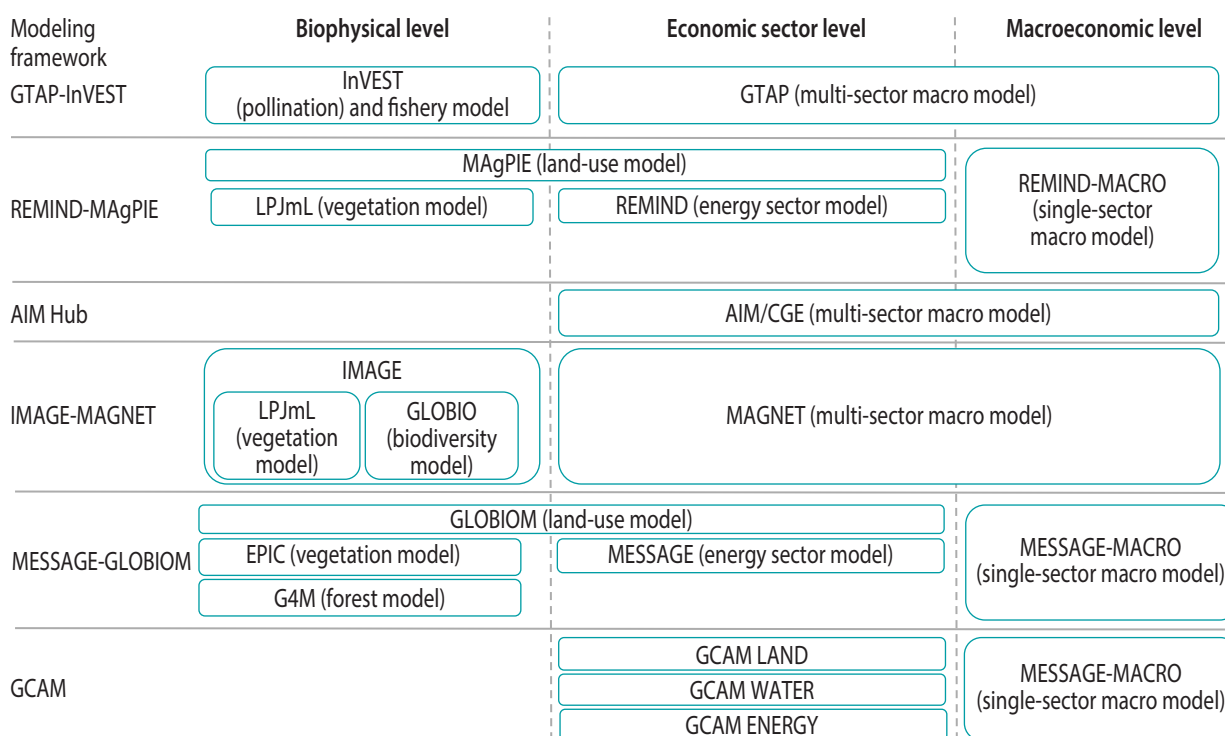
| Modeling framework | Biophysical level | Economic sector level | Macroeconomic level |
|---|---|---|---|
| GTAP-InVEST | InVEST (pollination) and fishery model | GTAP (multi-sector macro model) | |
| REMIND-MAgPIE | MAgPIE (land-use model); LPJmL (vegetation model) | REMIND (energy sector model) | REMIND-MACRO (single-sector macro model) |
| AIM Hub | | AIM/CGE (multi-sector macro model) | |
| IMAGE-MAGNET | IMAGE: LPJmL (vegetation model); GLOBIO (biodiversity model) | MAGNET (multi-sector macro model) | |
| MESSAGE-GLOBIOM | GLOBIOM (land-use model); EPIC (vegetation model); G4M (forest model) | MESSAGE (energy sector model) | MESSAGE-MACRO (single-sector macro model) |
| GCAM | | GCAM LAND; GCAM WATER; GCAM ENERGY | MESSAGE-MACRO (single-sector macro model) |